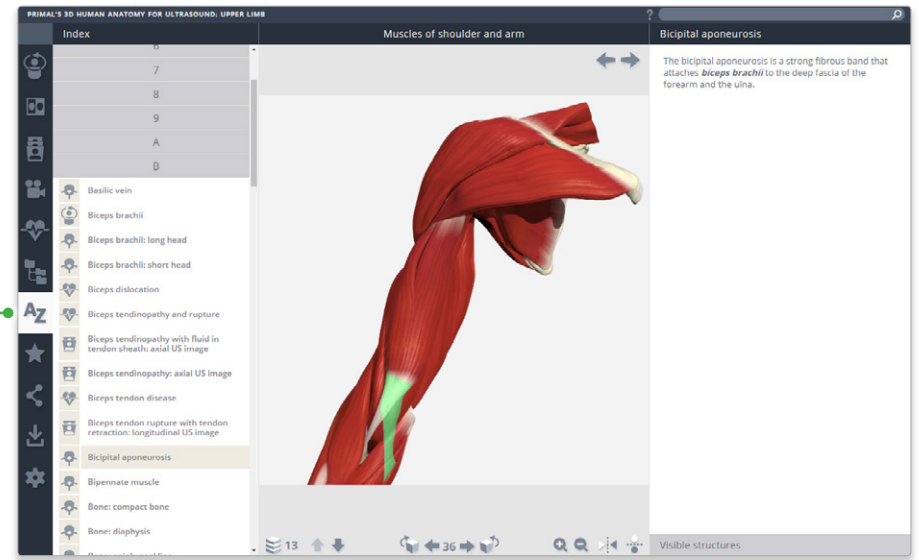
PRIMAL'S 3D HUMAN ANATOMY FOR ULTRASOUND: UPPER LIMB

?

Index

Muscles of shoulder and arm

Bicipital aponeurosis

6

7

8

9

A

B

Basilic vein

Biceps brachii

Biceps brachii: long head

Biceps brachii: short head

Biceps dislocation

Biceps tendinopathy and rupture

Biceps tendinopathy with fluid in tendon sheath: axial US image

Biceps tendinopathy: axial US image

Biceps tendon disease

Biceps tendon rupture with tendon retraction: longitudinal US image

Bicipital aponeurosis

Bipennate muscle

Bone: compact bone

Bone: diaphysis

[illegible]

The bicipital aponeurosis is a strong fibrous band that attaches ***biceps brachii*** to the deep fascia of the forearm and the ulna.

13

36

Visible structures